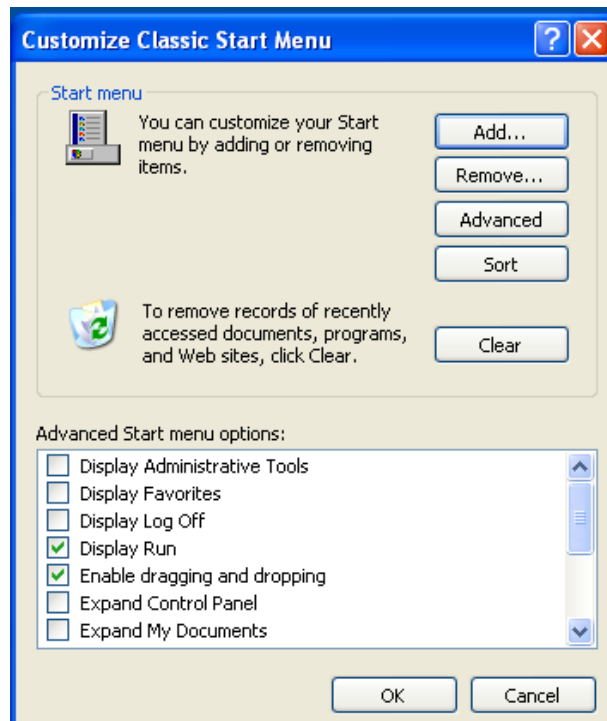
Customize Classic Start Menu

Start menu

You can customize your Start menu by adding or removing items.

Add...

Remove...

Advanced

Sort

To remove records of recently accessed documents, programs, and Web sites, click Clear.

Clear

Advanced Start menu options:

Display Administrative Tools
Display Favorites
Display Log Off
Display Run
Enable dragging and dropping
Expand Control Panel
Expand My Documents

OK

Cancel